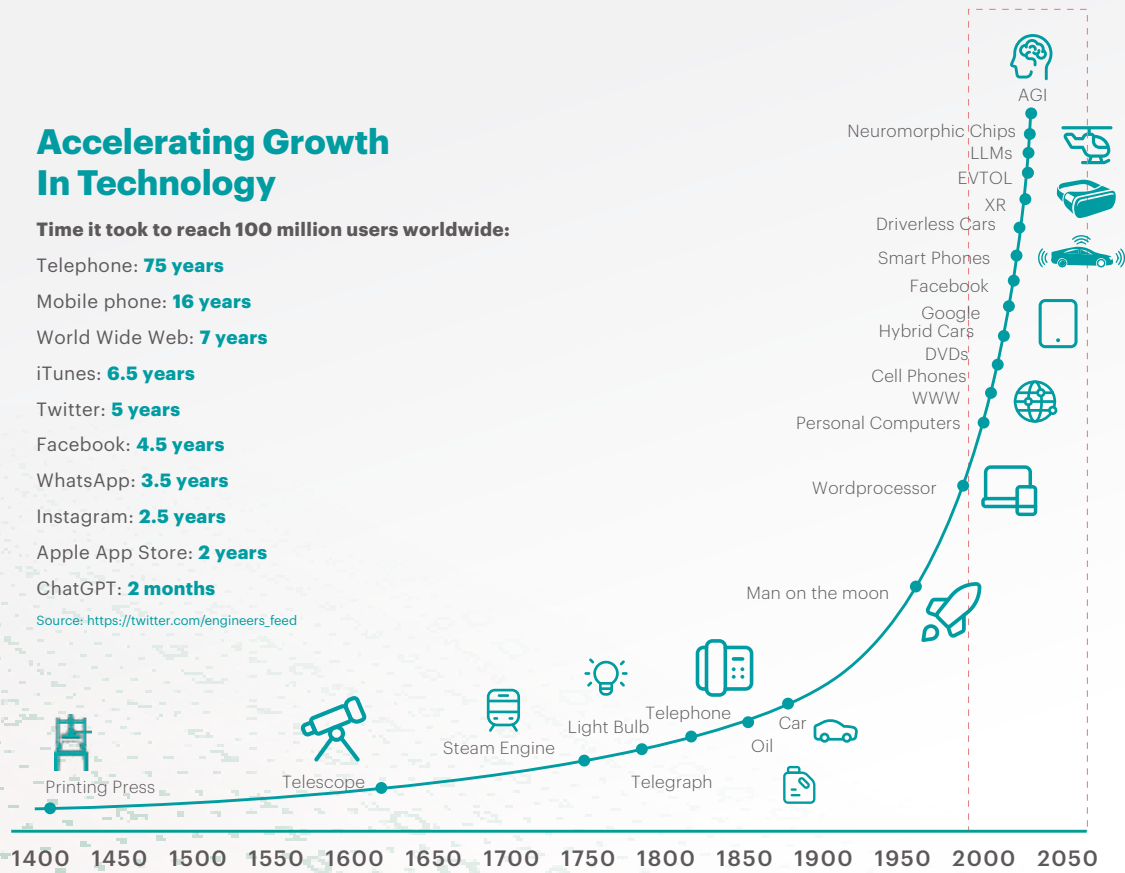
Accelerating Growth
In Technology

Time it took to reach 100 million users worldwide:

Telephone: 75 years

Mobile phone: 16 years

World Wide Web: 7 years

iTunes: 6.5 years

Twitter: 5 years

Facebook: 4.5 years

WhatsApp: 3.5 years

Instagram: 2.5 years

Apple App Store: 2 years

ChatGPT: 2 months

Source: https://twitter.com/engineers_feed

AGI
Neuromorphic Chips
LLMs
EVTOL
XR
Driverless Cars
Smart Phones
Facebook
Google
Hybrid Cars
DVDs
Cell Phones
WWW
Personal Computers
Wordprocessor
Man on the moon
Car
Oil
Telephone
Telegraph
Light Bulb
Steam Engine
Telescope
Printing Press

1400 1450 1500 1550 1600 1650 1700 1750 1800 1850 1900 1950 2000 2050